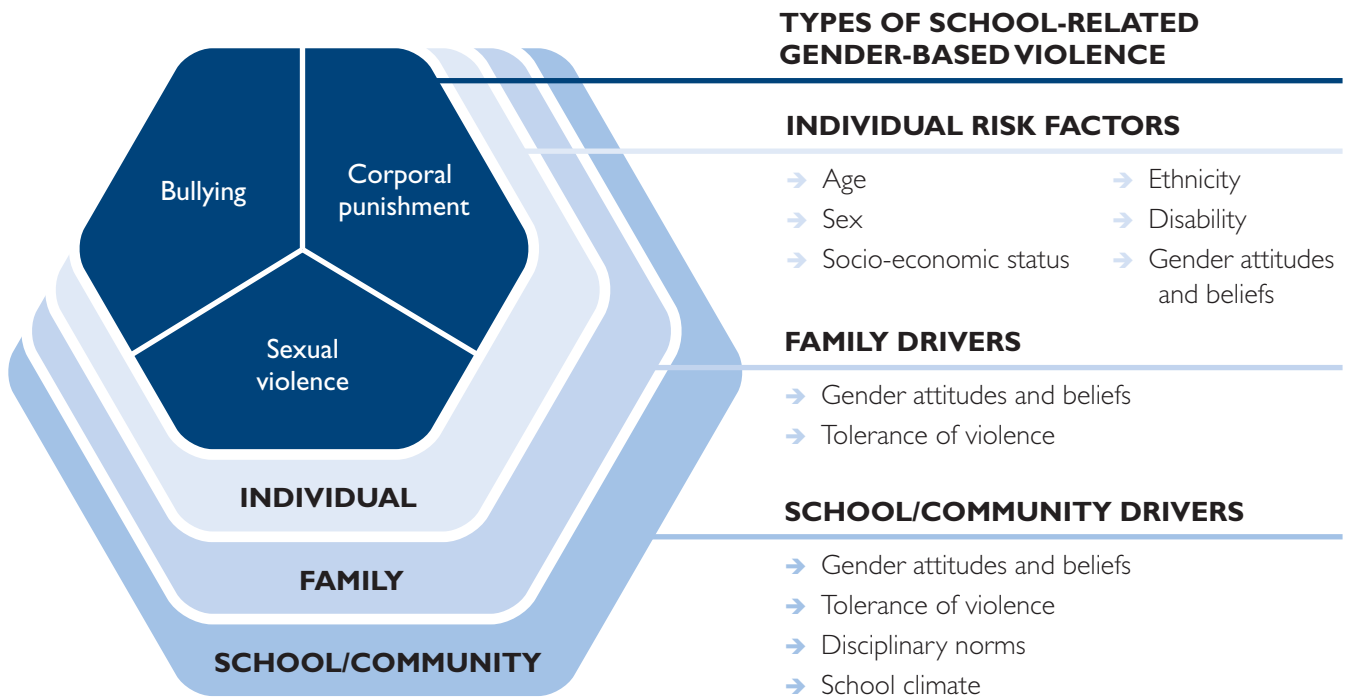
Bullying

Corporal punishment

Sexual violence

INDIVIDUAL

FAMILY

SCHOOL/COMMUNITY

TYPES OF SCHOOL-RELATED GENDER-BASED VIOLENCE

INDIVIDUAL RISK FACTORS

→ Age
→ Sex
→ Socio-economic status

→ Ethnicity
→ Disability
→ Gender attitudes and beliefs

FAMILY DRIVERS

→ Gender attitudes and beliefs
→ Tolerance of violence

SCHOOL/COMMUNITY DRIVERS

→ Gender attitudes and beliefs
→ Tolerance of violence
→ Disciplinary norms
→ School climate